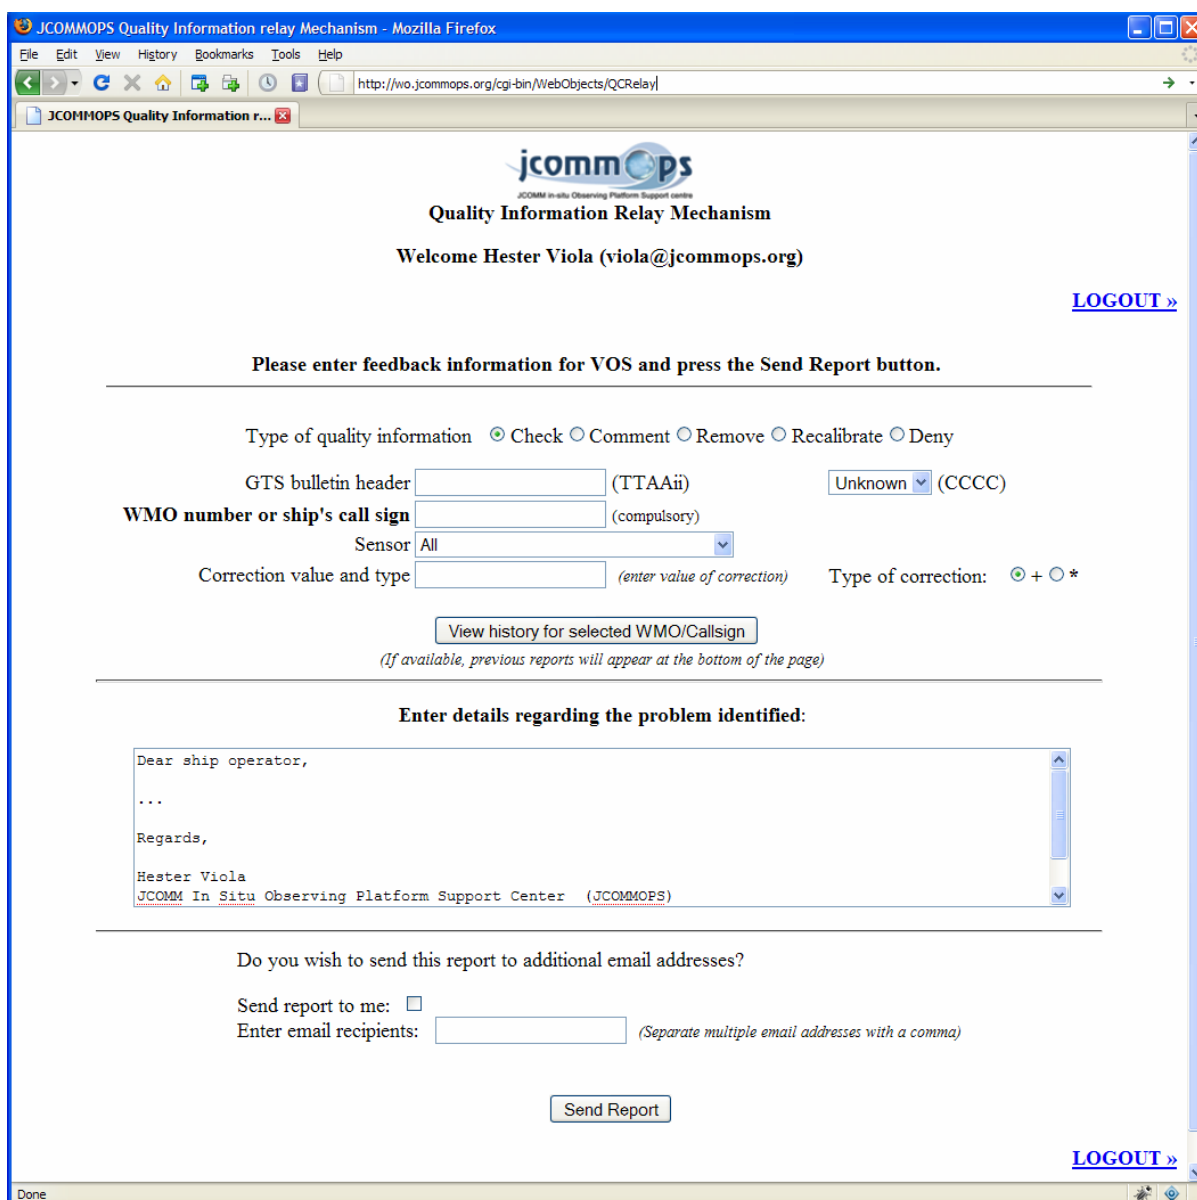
JCOMMOPS Quality Information relay Mechanism - Mozilla Firefox

File Edit View History Bookmarks Tools Help

http://wo.jcommops.org/cgi-bin/WebObjects/QCRelay

JCOMMOPS Quality Information r...

jcommops
JCOMM in-situ Observing Platform Support centre

Quality Information Relay Mechanism

Welcome Hester Viola (viola@jcommops.org)

LOGOUT »

Please enter feedback information for VOS and press the Send Report button.

Type of quality information Check Comment Remove Recalibrate Deny

GTS bulletin header (TTAAii) Unknown (CCCC)

WMO number or ship's call sign (compulsory)

Sensor All

Correction value and type (enter value of correction) Type of correction: + *

View history for selected WMO/Callsign

(If available, previous reports will appear at the bottom of the page)

Enter details regarding the problem identified:

Dear ship operator,

...

Regards,

Hester Viola
JCOMM In Situ Observing Platform Support Center (JCOMMOPS)

Do you wish to send this report to additional email addresses?

Send report to me:
Enter email recipients: (Separate multiple email addresses with a comma)

Send Report

LOGOUT »

Done